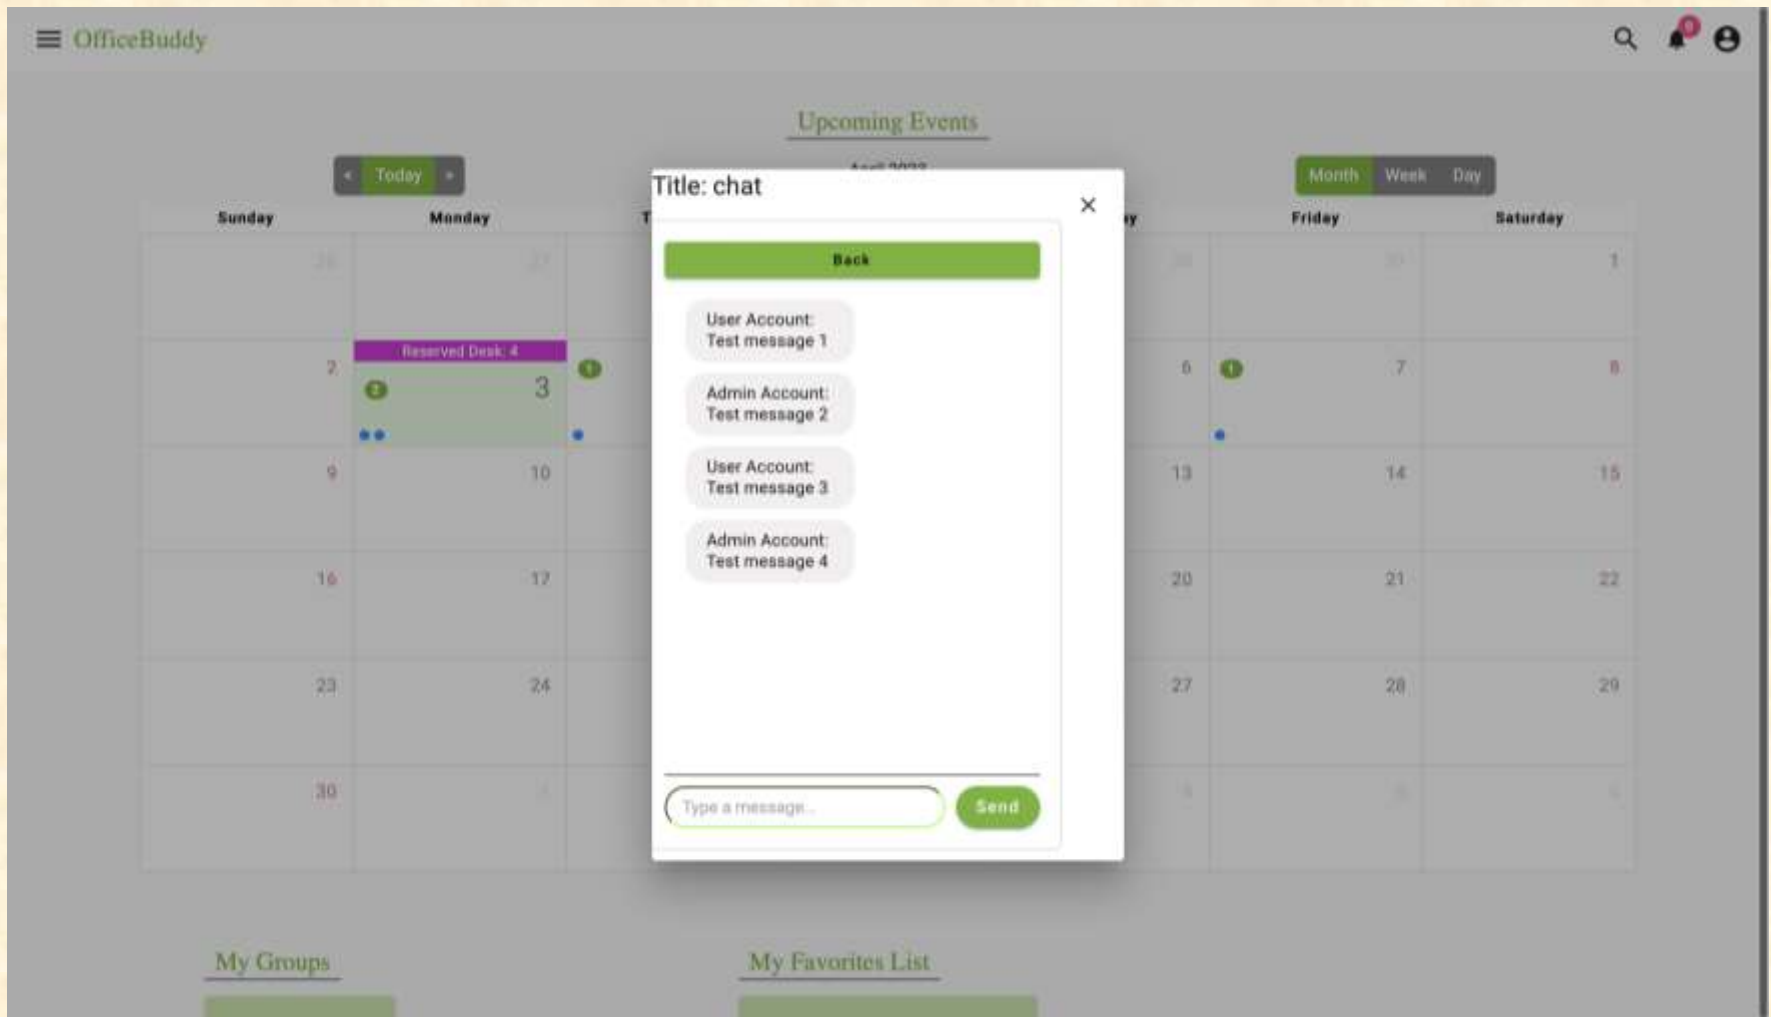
OfficeBuddy

0

Upcoming Events

‹ Today ›

Month Week Day

| Sunday | Monday | T | | y | Friday | Saturday |
|---|---|---|---|---|---|---|
| 26 | 27 | | | 30 | 31 | 1 |
| 2 | Reserved Desk: 4 2 3 | 1 | | 6 | 1 7 | 8 |
| 9 | 10 | | | 13 | 14 | 15 |
| 16 | 17 | | | 20 | 21 | 22 |
| 23 | 24 | | | 27 | 28 | 29 |
| 30 | 1 | | | 4 | 5 | 6 |

Title: chat

×

Back

User Account: Test message 1

Admin Account: Test message 2

User Account: Test message 3

Admin Account: Test message 4

Type a message...

Send

My Groups

My Favorites List